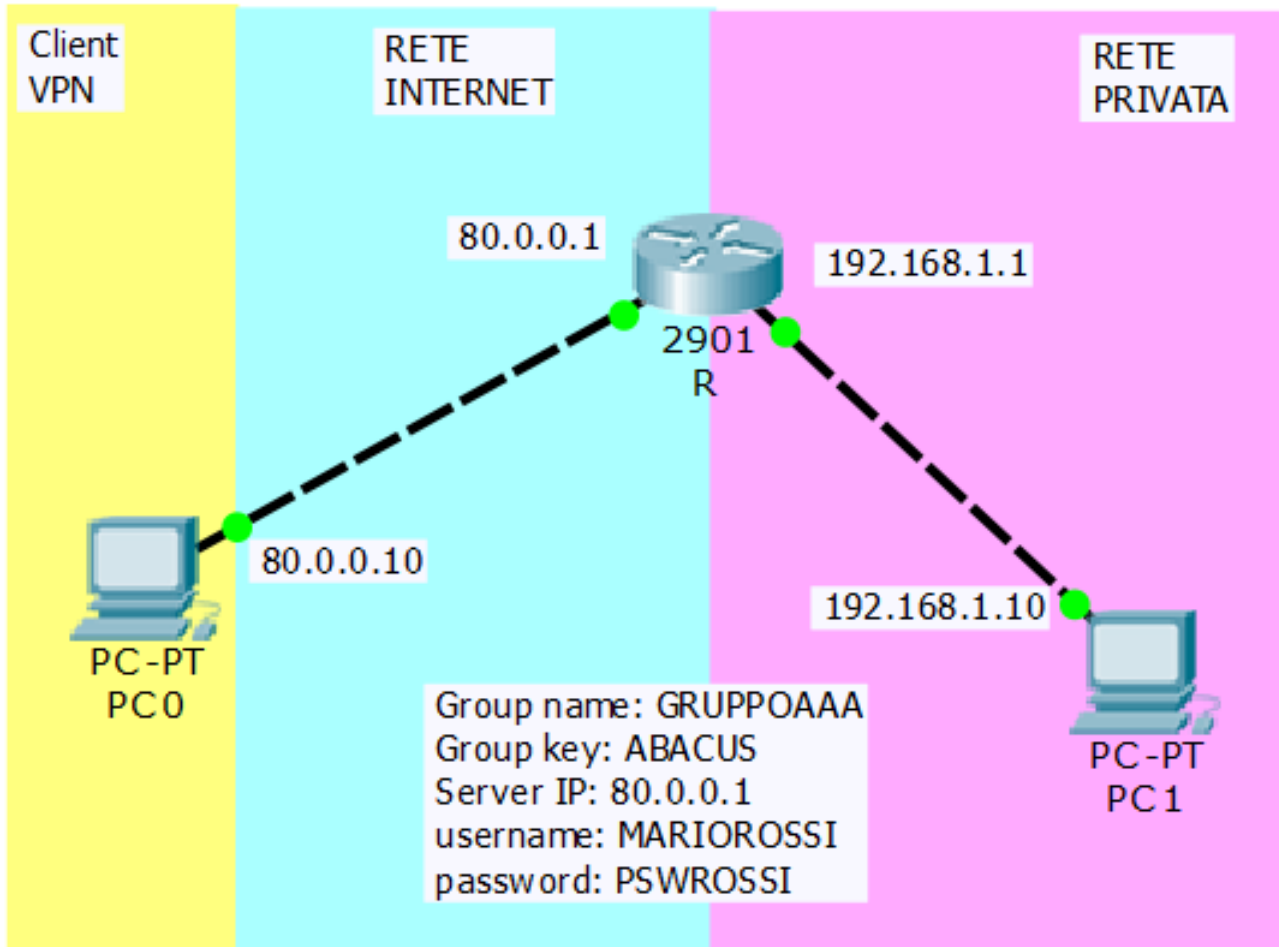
Client VPN

RETE INTERNET

RETE PRIVATA

80.0.0.1

192.168.1.1

2901
R

80.0.0.10

192.168.1.10

PC-PT
PC0

Group name: GRUPPOAAA
Group key: ABACUS
Server IP: 80.0.0.1
username: MARIOROSSI
password: PSWROSSI

PC-PT
PC1